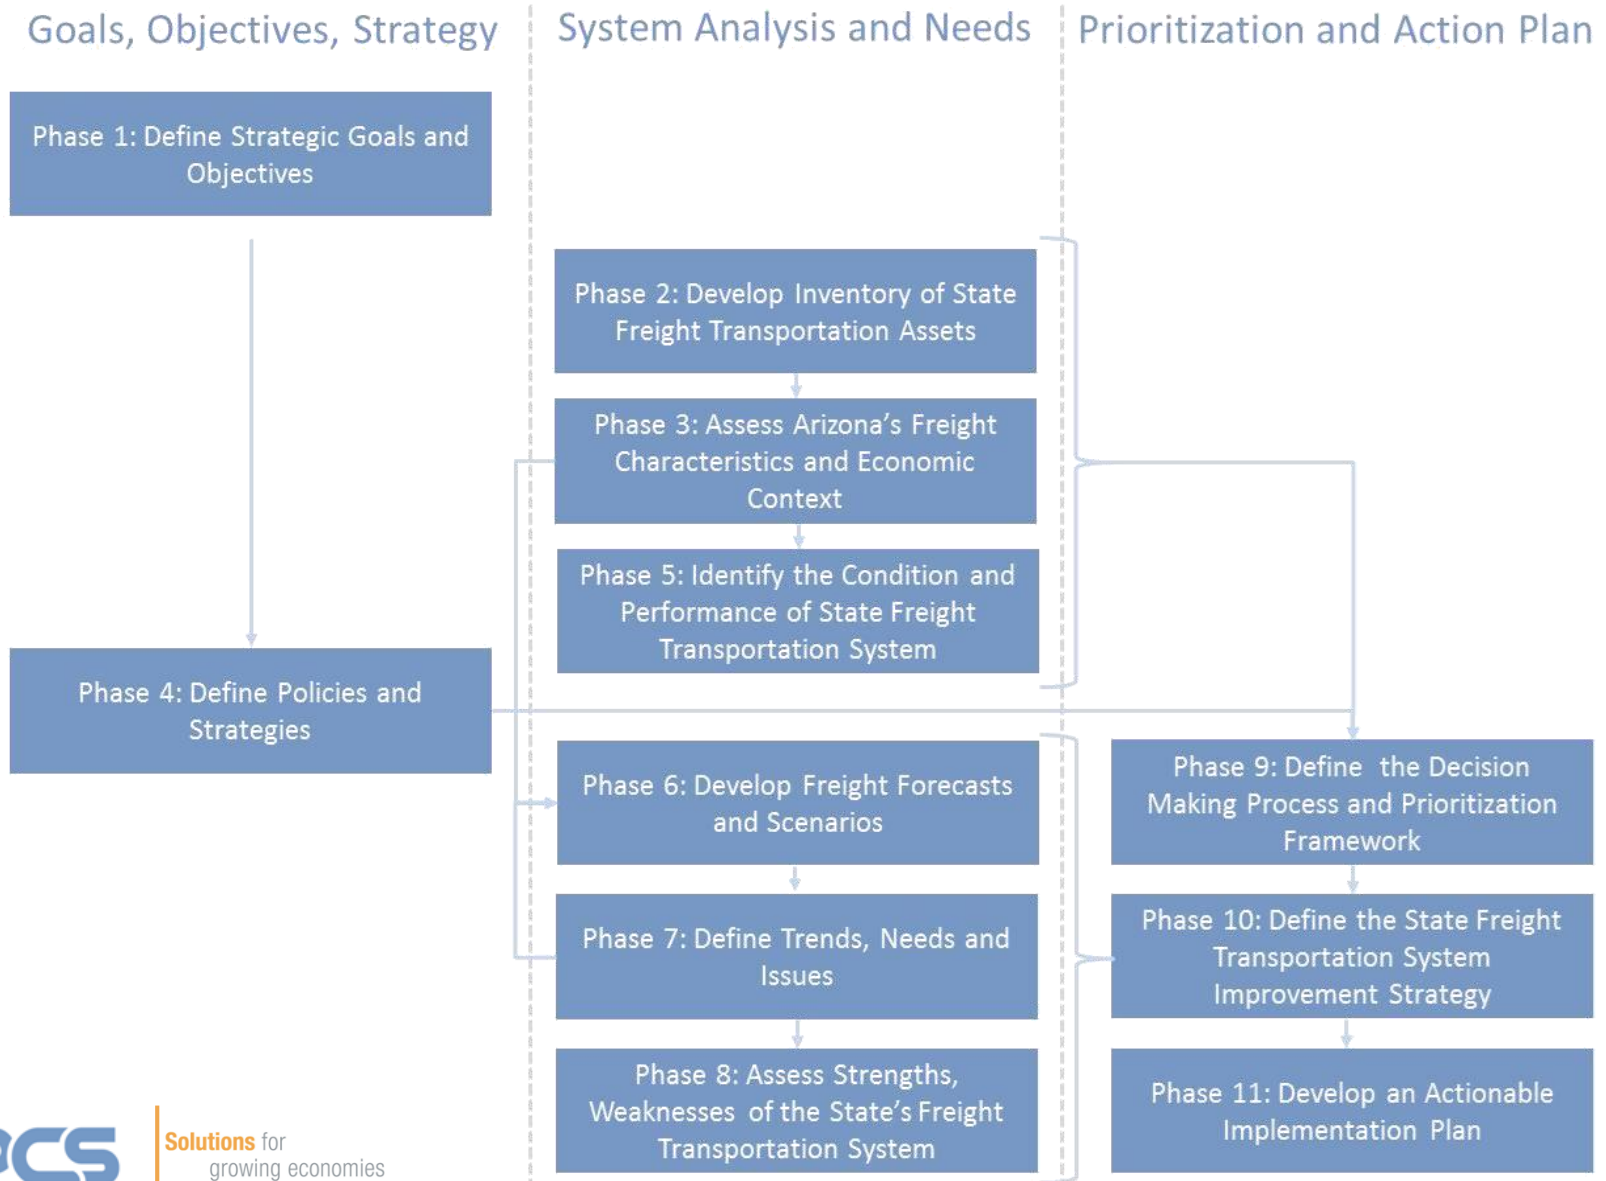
Goals, Objectives, Strategy

System Analysis and Needs

Prioritization and Action Plan

Phase 1: Define Strategic Goals and Objectives

Phase 2: Develop Inventory of State Freight Transportation Assets

Phase 3: Assess Arizona's Freight Characteristics and Economic Context

Phase 5: Identify the Condition and Performance of State Freight Transportation System

Phase 4: Define Policies and Strategies

Phase 6: Develop Freight Forecasts and Scenarios

Phase 9: Define the Decision Making Process and Prioritization Framework

Phase 7: Define Trends, Needs and Issues

Phase 10: Define the State Freight Transportation System Improvement Strategy

Phase 8: Assess Strengths, Weaknesses of the State's Freight Transportation System

Phase 11: Develop an Actionable Implementation Plan

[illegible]CS

Solutions for growing economies